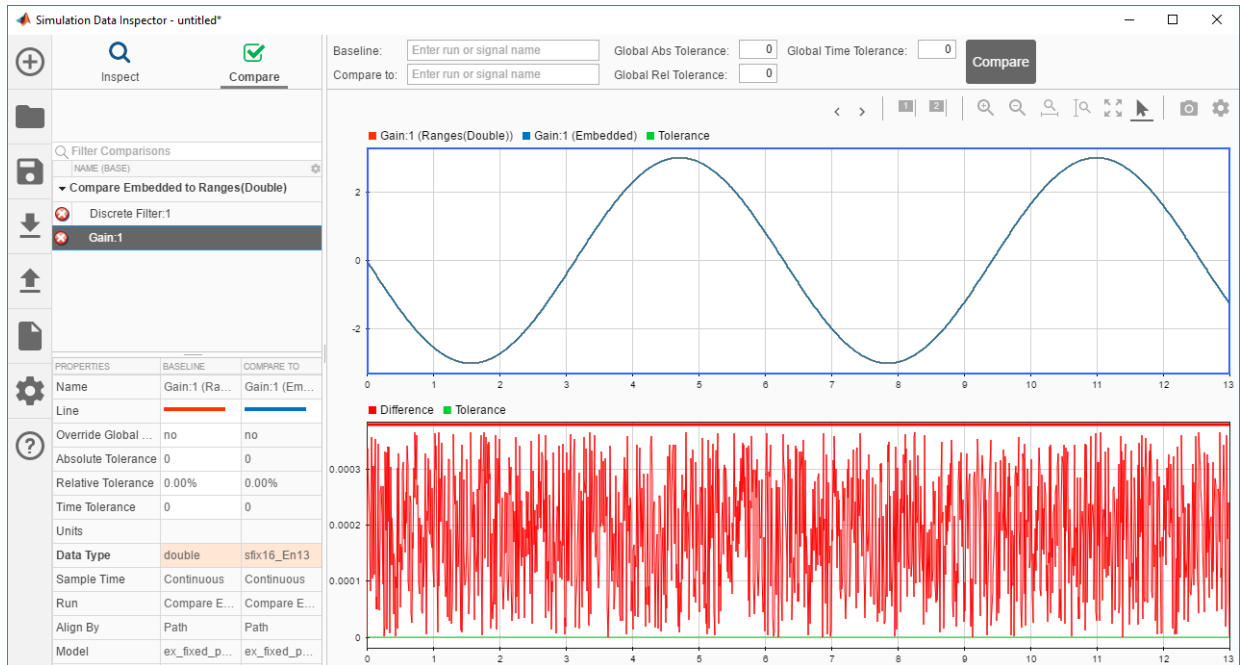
Simulation Data Inspector - untitled*

Inspect

Compare

Baseline: Enter run or signal name

Compare to: Enter run or signal name

Global Abs Tolerance: 0

Global Rel Tolerance: 0

Global Time Tolerance: 0

Compare

Filter Comparisons

NAME (BASE)

Compare Embedded to Ranges(Double)

Discrete Filter:1

Gain:1

| PROPERTIES | BASELINE | COMPARE TO |
|---|---|---|
| Name | Gain:1 (Ra... | Gain:1 (Em... |
| Line | | |
| Override Global ... | no | no |
| Absolute Tolerance | 0 | 0 |
| Relative Tolerance | 0.00% | 0.00% |
| Time Tolerance | 0 | 0 |
| Units | | |
| Data Type | double | sfix16_En13 |
| Sample Time | Continuous | Continuous |
| Run | Compare E... | Compare E... |
| Align By | Path | Path |
| Model | ex_fixed_p... | ex_fixed_p... |

Gain:1 (Ranges(Double)) Gain:1 (Embedded) Tolerance

2
0
-2

0 1 2 3 4 5 6 7 8 9 10 11 12 13

Difference Tolerance

0.0003
0.0002
0.0001
0

0 1 2 3 4 5 6 7 8 9 10 11 12 13